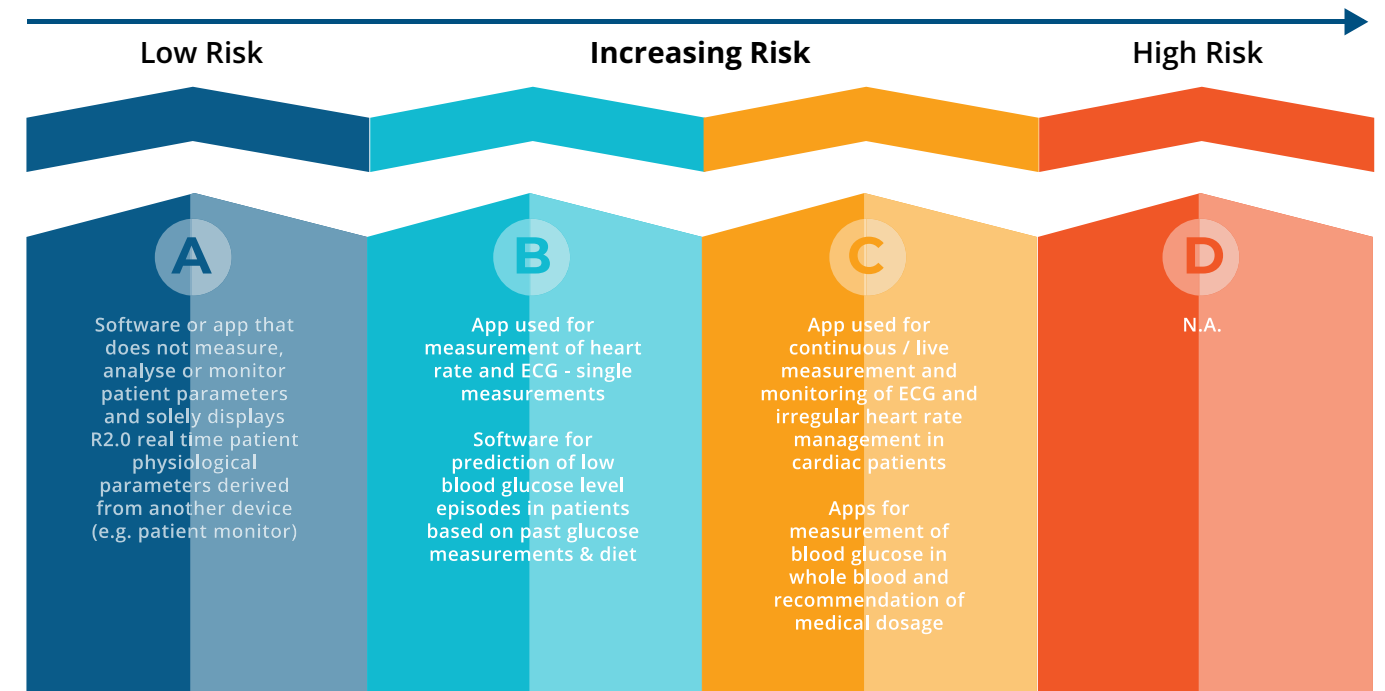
Low Risk

Increasing Risk

High Risk

A

Software or app that does not measure, analyse or monitor patient parameters and solely displays R2.0 real time patient physiological parameters derived from another device (e.g. patient monitor)

B

App used for measurement of heart rate and ECG - single measurements

Software for prediction of low blood glucose level episodes in patients based on past glucose measurements & diet

C

App used for continuous / live measurement and monitoring of ECG and irregular heart rate management in cardiac patients

Apps for measurement of blood glucose in whole blood and recommendation of medical dosage

D

N.A.